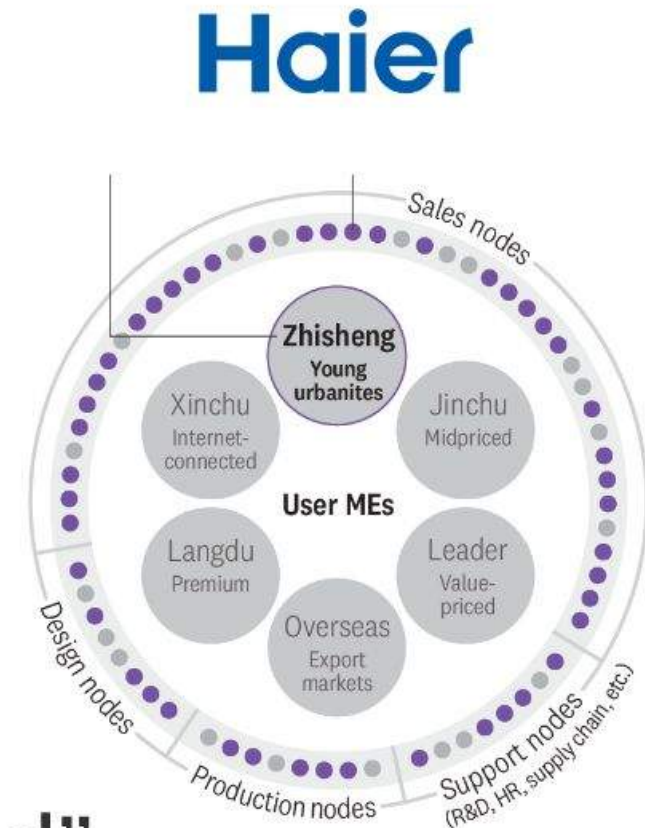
Haier

Sales nodes

Zhisheng
Young urbanites

Xinchu
Internet-connected

Jinchu
Midpriced

User MEs

Langdu
Premium

Leader
Value-priced

Overseas
Export markets

Design nodes

Production nodes

Support nodes
(R&D, HR, supply chain, etc.)